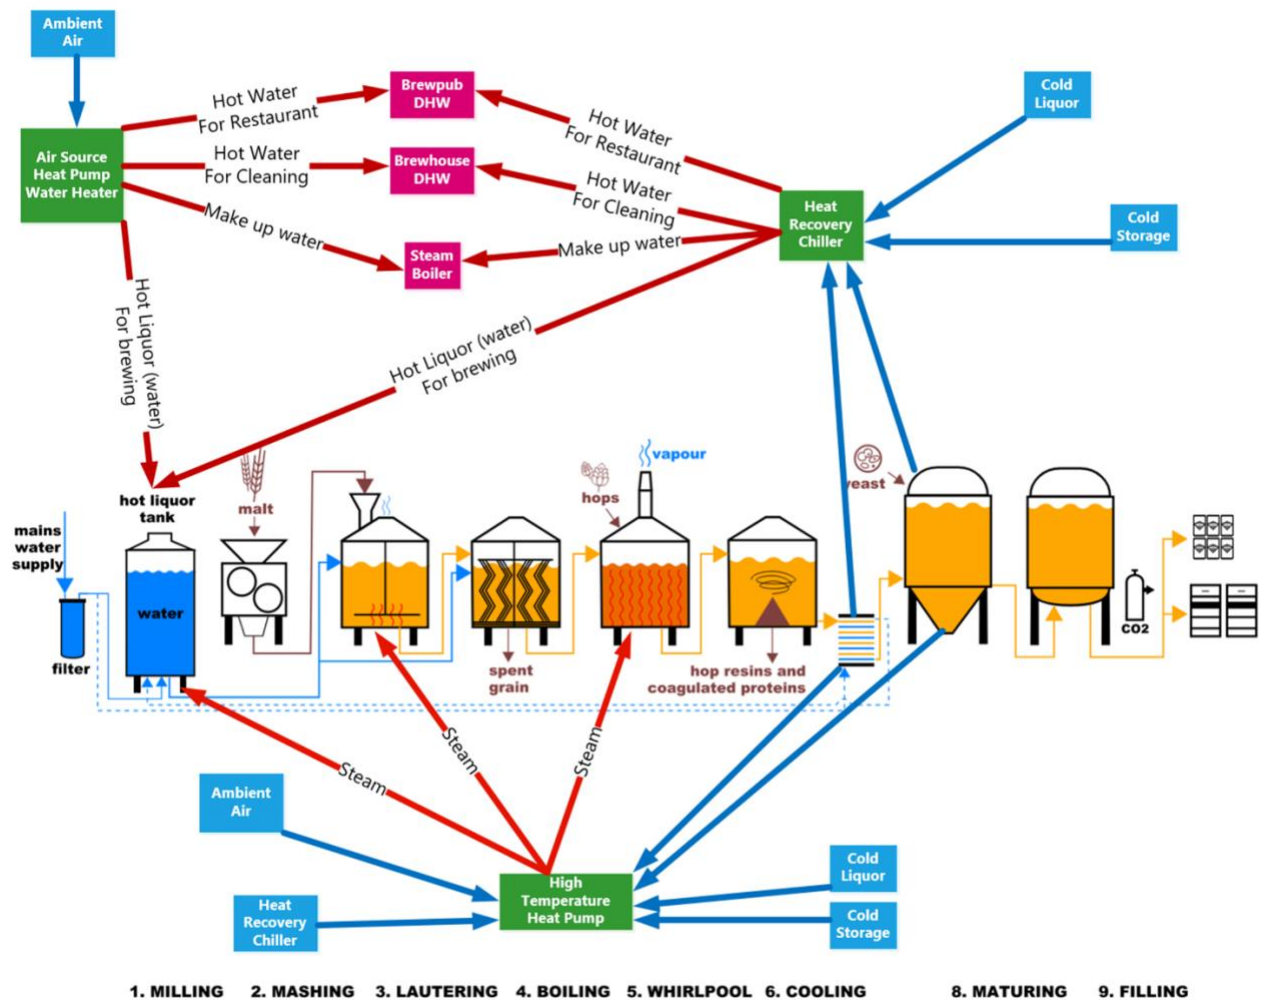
Ambient Air

Air Source Heat Pump Water Heater

Hot Water For Restaurant

Brewpub DHW

Hot Water For Cleaning

Brewhouse DHW

Make up water

Steam Boiler

Hot Water For Restaurant

Hot Water For Cleaning

Make up water

Heat Recovery Chiller

Cold Liquor

Cold Storage

Hot Liquor (water) For brewing

Hot Liquor (water) For brewing

mains water supply

filter

hot liquor tank

water

malt

spent grain

hops

vapour

hop resins and coagulated proteins

yeast

CO2

Steam

Steam

Steam

Ambient Air

Heat Recovery Chiller

High Temperature Heat Pump

Cold Liquor

Cold Storage

1. MILLING 2. MASHING 3. LAUTERING 4. BOILING 5. WHIRLPOOL 6. COOLING 8. MATURING 9. FILLING